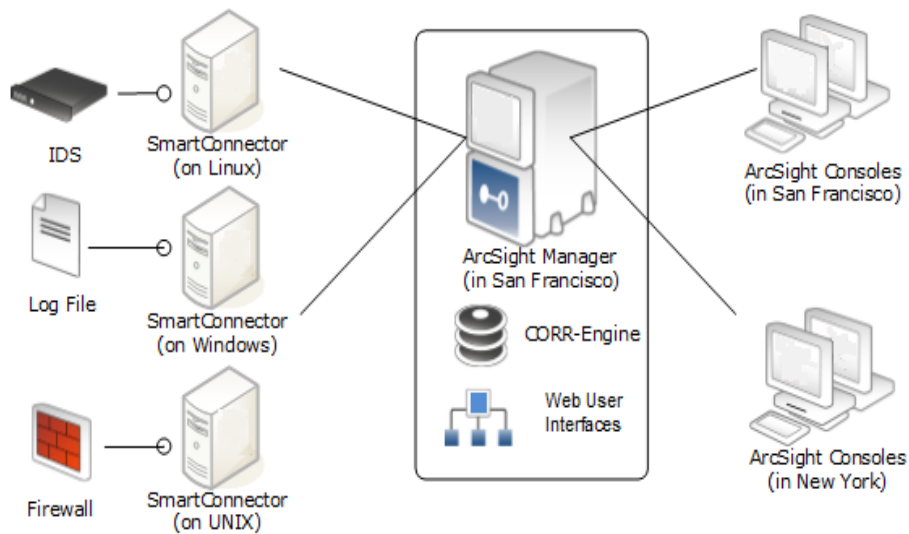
IDS

SmartConnector (on Linux)

Log File

SmartConnector (on Windows)

Firewall

SmartConnector (on UNIX)

ArcSight Manager (in San Francisco)

CORR-Engine

Web User Interfaces

ArcSight Consoles (in San Francisco)

ArcSight Consoles (in New York)